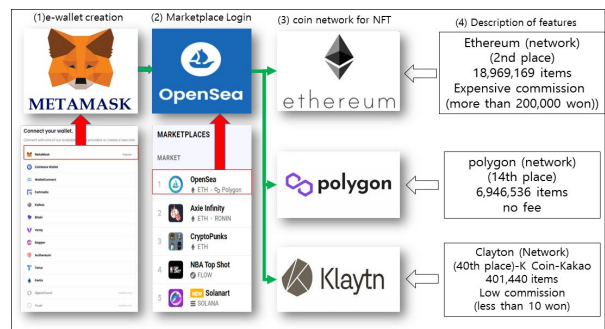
(1)e-wallet creation

METAMASK

Connect your wallet.

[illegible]

(2) Marketplace Login

OpenSea

MARKETPLACES

MARKET

| | | |
|---|---|---|
| 1 | OpenSea | ETH · Polygon |
| 2 | Axie Infinity | ETH · RONIN |
| 3 | CryptoPunks | ETH |
| 4 | NBA Top Shot | FLOW |
| 5 | Solanart | SOLANA |

(3) coin network for NFT

ethereum

polygon

Klaytn

(4) Description of features

Ethereum (network)
(2nd place)
18,969,169 items
Expensive commission
(more than 200,000 won))

polygon (network)
(14th place)
6,946,536 items
no fee

Clayton (Network)
(40th place)-K Coin-Kakao
401,440 items
Low commission
(less than 10 won)